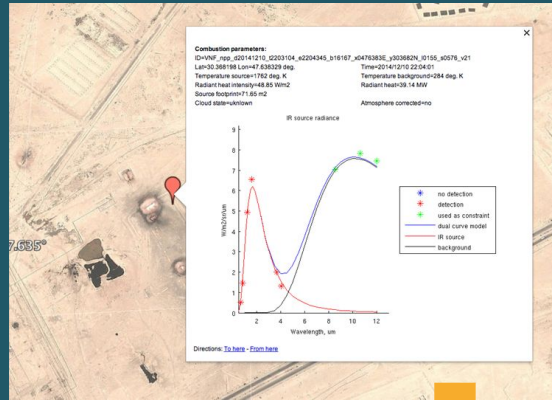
Combustion parameters:
ID=VNF_npp_d20141210_t2203104_e2204345_b16167_x0476383E_y303682N_l0155_s0576_v21
Lat=30.368198 Lon=47.638329 deg.
Time=2014/12/10 22:04:01
Temperature source=1762 deg. K
Temperature background=284 deg. K
Radiant heat intensity=48.85 W/m2
Radiant heat=39.14 MW
Source footprint=71.65 m2
Cloud state=unknown
Atmosphere corrected=no

IR source radiance

W/m2/sr/um

Wavelength, um

| | |
|---|---|
| * | no detection |
| * | detection |
| * | used as constraint |
| — | dual curve model |
| — | IR source |
| — | background |

0 2 4 6 8 10 12
0 1 2 3 4 5 6 7 8 9

Directions: To here - From here

7.635°

×